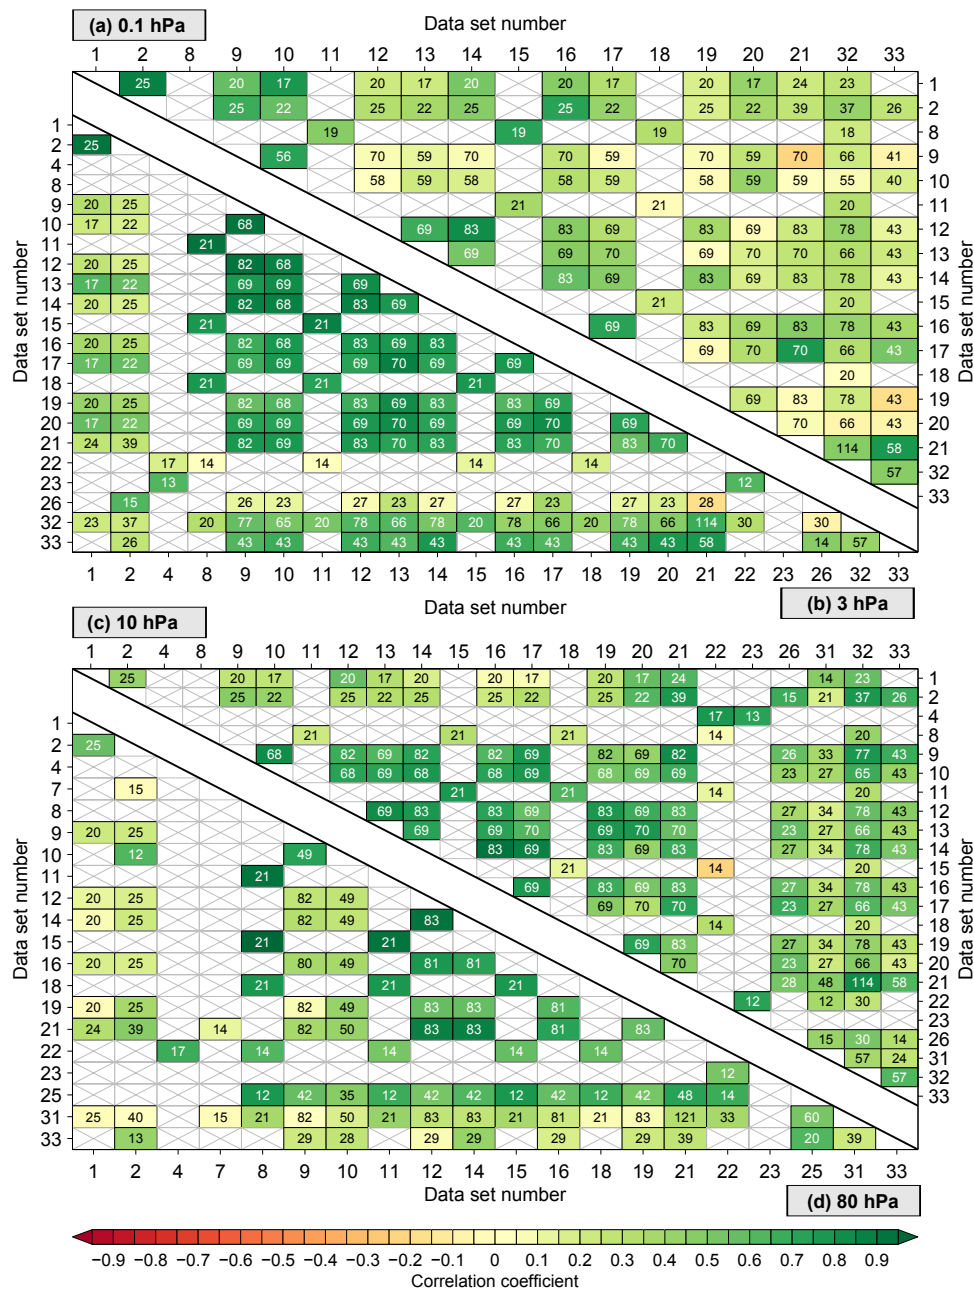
(a) 0.1 hPa

Data set number

1 2 8 9 10 11 12 13 14 15 16 17 18 19 20 21 32 33

25 20 17 20 17 20 20 17 20 17 24 23 1
25 22 25 22 25 25 22 25 22 39 37 26 2
19 19 19 18 8
70 59 70 70 59 70 59 70 66 41 9
58 59 58 58 59 58 59 59 55 40 10
21 21 20 11
69 83 83 69 83 69 83 78 43 12
69 69 70 69 70 70 66 43 13
83 69 83 69 83 78 43 14
21 20 15
69 83 69 83 78 43 16
69 70 70 66 43 17
20 18
69 83 78 43 19
70 66 43 20
114 58 21
57 32
33

1 25
2
4
8
9 20 25
10 17 22 68
11 21
12 20 25 82 68
13 17 22 69 69 69
14 20 25 82 68 83 69
15 21 21
16 20 25 82 68 83 69 83
17 17 22 69 69 69 70 69 69
18 21 21 21
19 20 25 82 68 83 69 83 83 69
20 17 22 69 69 69 70 69 69 70 69
21 24 39 82 69 83 70 83 83 70 83 70
22 17 14 14 14 14
23 13 12
26 15 26 23 27 23 27 27 23 27 23 28
32 23 37 20 77 65 20 78 66 78 20 78 66 20 78 66 114 30 30
33 26 43 43 43 43 43 43 43 43 43 58 14 57

1 2 4 8 9 10 11 12 13 14 15 16 17 18 19 20 21 22 23 26 32 33

Data set number

Data set number

Data set number

(b) 3 hPa

(c) 10 hPa

1 2 4 8 9 10 11 12 13 14 15 16 17 18 19 20 21 22 23 26 31 32 33

25 20 17 20 17 20 20 17 20 17 24 14 23 1
25 22 25 22 25 25 22 25 22 39 15 21 37 26 2
17 13 4
21 21 21 14 20 8
68 82 69 82 82 69 82 69 82 26 33 77 43 9
68 69 68 68 69 68 69 69 23 27 65 43 10
21 21 14 20 11
69 83 83 69 83 69 83 27 34 78 43 12
69 69 70 69 70 70 23 27 66 43 13
83 69 83 69 83 27 34 78 43 14
21 14 20 15
69 83 69 83 27 34 78 43 16
69 70 70 23 27 66 43 17
14 20 18
69 83 27 34 78 43 19
70 23 27 66 43 20
28 48 114 58 21
12 12 30 22
23
15 30 14 26
57 24 31
57 32
33

1
2 25
4
7 15
8
9 20 25
10 12 49
11 21
12 20 25 82 49
14 20 25 82 49 83
15 21 21
16 20 25 80 49 81 81
18 21 21 21
19 20 25 82 49 83 83 81
21 24 39 14 82 50 83 83 81 83
22 17 14 14 14 14
23 12
25 12 42 35 12 42 42 12 42 12 42 48 14
31 25 40 15 21 82 50 21 83 83 21 81 21 83 121 33 60
33 13 29 28 29 29 29 29 39 20 39

1 2 4 7 8 9 10 11 12 14 15 16 18 19 21 22 23 25 31 33

Data set number

Data set number

Data set number

(d) 80 hPa

−0.9 −0.8 −0.7 −0.6 −0.5 −0.4 −0.3 −0.2 −0.1 0 0.1 0.2 0.3 0.4 0.5 0.6 0.7 0.8 0.9

Correlation coefficient